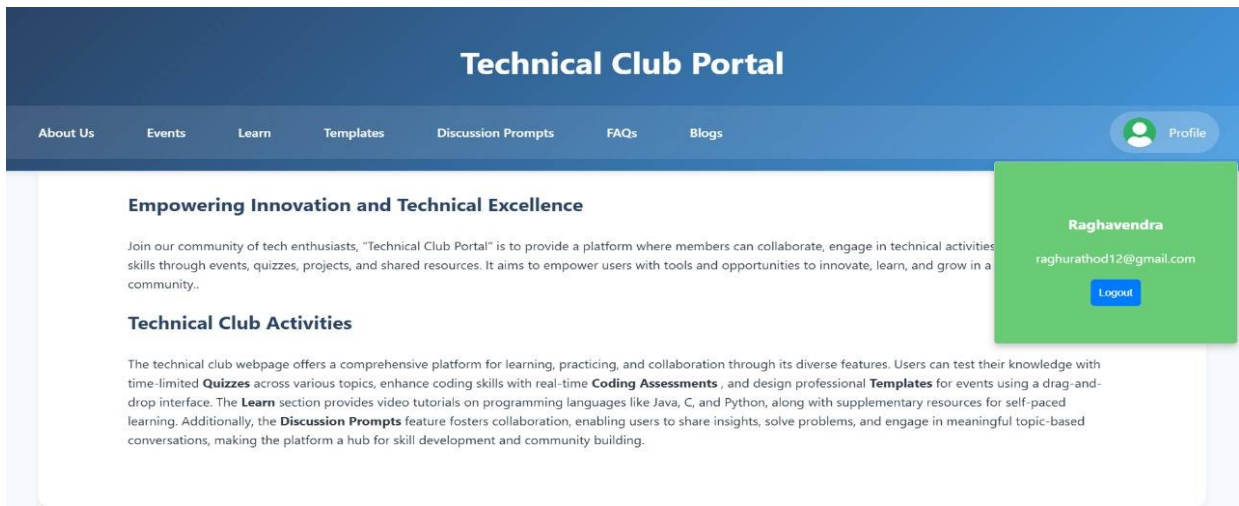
Technical Club Portal

About Us Events Learn Templates Discussion Prompts FAQs Blogs

Profile

Raghavendra

raghurathod12@gmail.com

Logout

Empowering Innovation and Technical Excellence

Join our community of tech enthusiasts, "Technical Club Portal" is to provide a platform where members can collaborate, engage in technical activities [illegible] skills through events, quizzes, projects, and shared resources. It aims to empower users with tools and opportunities to innovate, learn, and grow in a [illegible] community..

Technical Club Activities

The technical club webpage offers a comprehensive platform for learning, practicing, and collaboration through its diverse features. Users can test their knowledge with time-limited **Quizzes** across various topics, enhance coding skills with real-time **Coding Assessments** , and design professional **Templates** for events using a drag-and-drop interface. The **Learn** section provides video tutorials on programming languages like Java, C, and Python, along with supplementary resources for self-paced learning. Additionally, the **Discussion Prompts** feature fosters collaboration, enabling users to share insights, solve problems, and engage in meaningful topic-based conversations, making the platform a hub for skill development and community building.